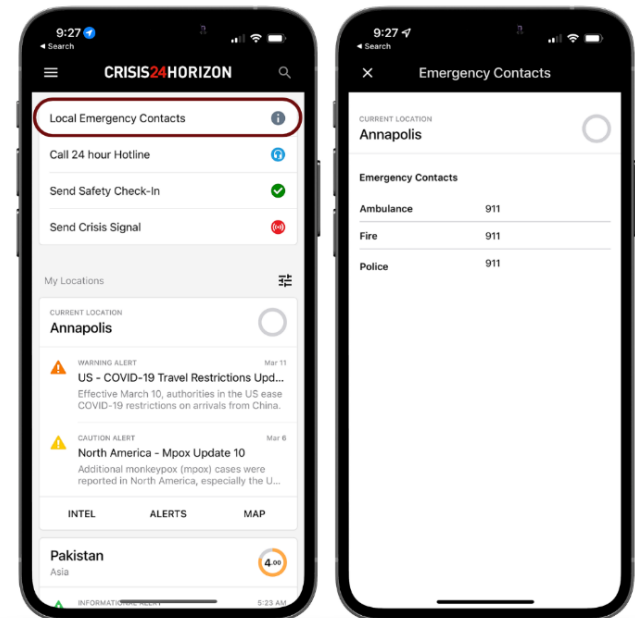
9:27
◂ Search

CRISIS24HORIZON

Local Emergency Contacts

Call 24 hour Hotline

Send Safety Check-In

Send Crisis Signal

My Locations

CURRENT LOCATION
Annapolis

WARNING ALERT Mar 11
US - COVID-19 Travel Restrictions Upd...
Effective March 10, authorities in the US ease COVID-19 restrictions on arrivals from China.

CAUTION ALERT Mar 6
North America - Mpox Update 10
Additional monkeypox (mpox) cases were reported in North America, especially the U...

INTEL ALERTS MAP

Pakistan
Asia
4.00

INFORMATIONAL ALERT 5:23 AM

9:27
◂ Search

Emergency Contacts

CURRENT LOCATION
Annapolis

Emergency Contacts

| | |
|---|---|
| Ambulance | 911 |
| Fire | 911 |
| Police | 911 |